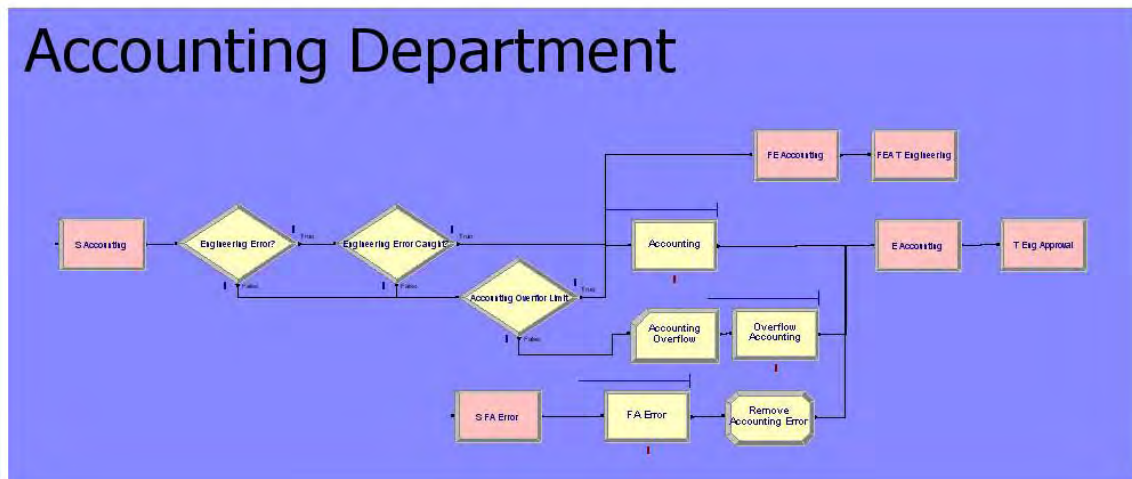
Accounting Department

S Accounting

Engineering Error?

True

False

Engineering Error Caught

True

False

Accounting Overflow Limit

True

False

FE Accounting

FEA T Engineering

Accounting

E Accounting

T Eng Approval

Accounting Overflow

Overflow Accounting

S FA Error

FA Error

Remove Accounting Error